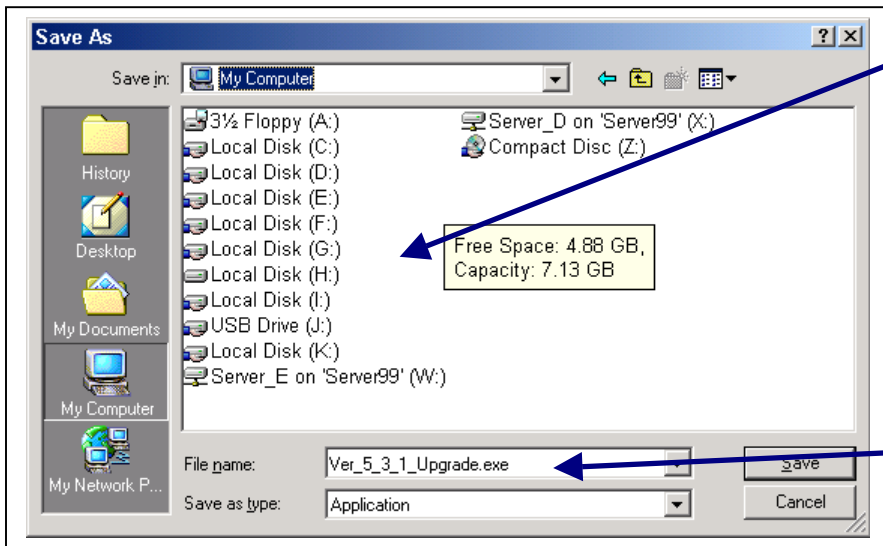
Save As

?

Save in: My Computer

History

Desktop

My Documents

My Computer

My Network P...

3½ Floppy (A:)
Local Disk (C:)
Local Disk (D:)
Local Disk (E:)
Local Disk (F:)
Local Disk (G:)
Local Disk (H:)
Local Disk (I:)
USB Drive (J:)
Local Disk (K:)
Server_E on 'Server99' (W:)
Server_D on 'Server99' (X:)
Compact Disc (Z:)

Free Space: 4.88 GB,
Capacity: 7.13 GB

File name: Ver_5_3_1_Upgrade.exe

Save as type: Application

Save

Cancel